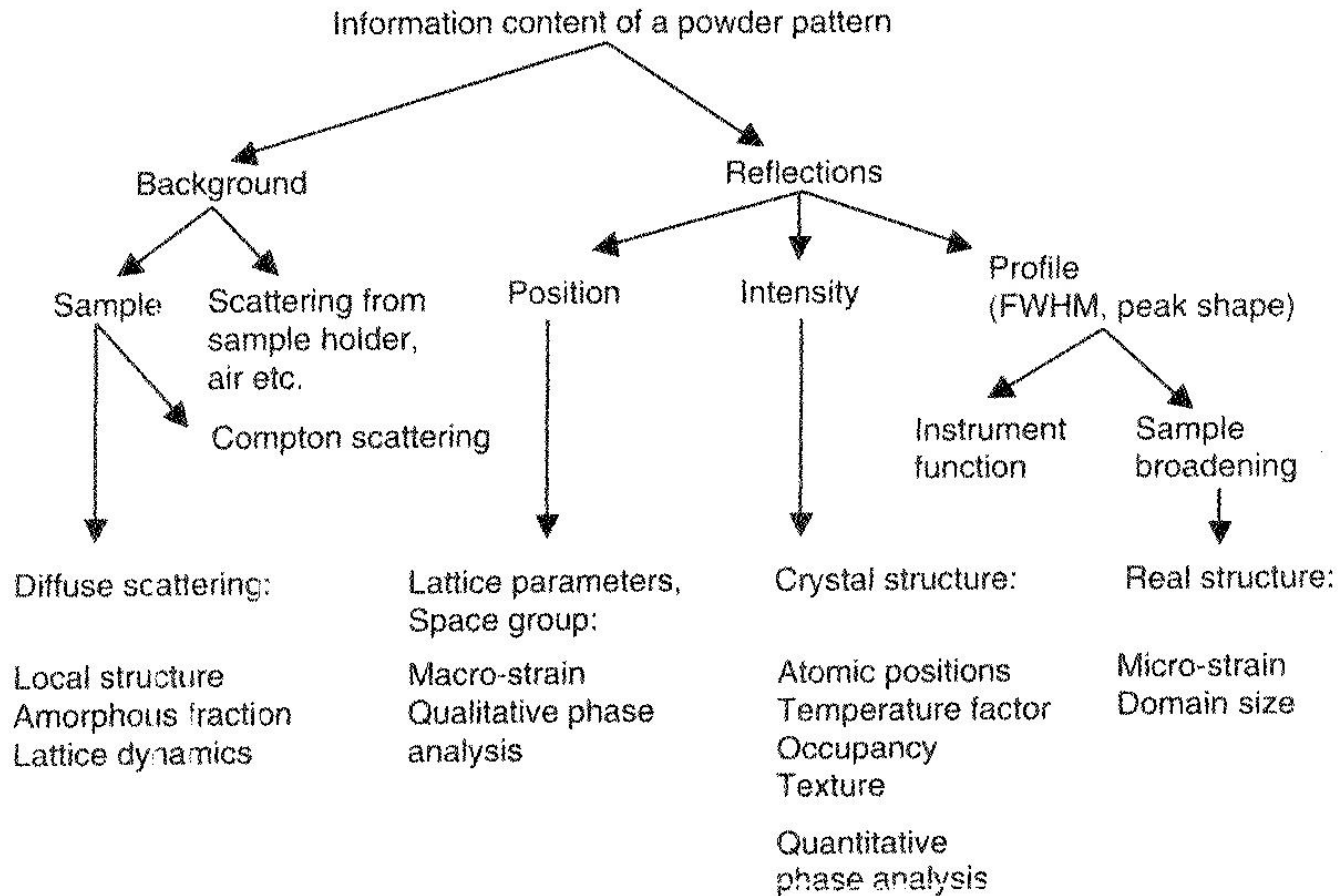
Information content of a powder pattern

Background

Reflections

Sample

Scattering from sample holder, air etc.

Compton scattering

Position

Intensity

Profile (FWHM, peak shape)

Instrument function

Sample broadening

Diffuse scattering:

Local structure
Amorphous fraction
Lattice dynamics

Lattice parameters, Space group:

Macro-strain
Qualitative phase analysis

Crystal structure:

Atomic positions
Temperature factor
Occupancy
Texture

Quantitative phase analysis

Real structure:

Micro-strain
Domain size